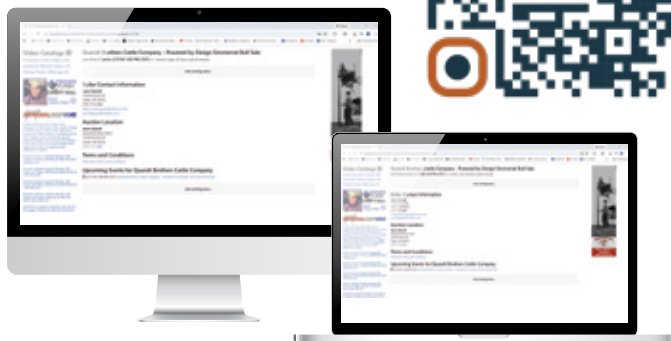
Quandt Brothers Cattle Company – Powered by Design Genomic Bull Sale

Seller Contact Information

Auction Location

Terms and Conditions

Upcoming Events for Quandt Brothers Cattle Company

Quandt Brothers Cattle Company – Powered by Design Genomic Bull Sale

Seller Contact Information

Auction Location

Terms and Conditions

Upcoming Events for Quandt Brothers Cattle Company